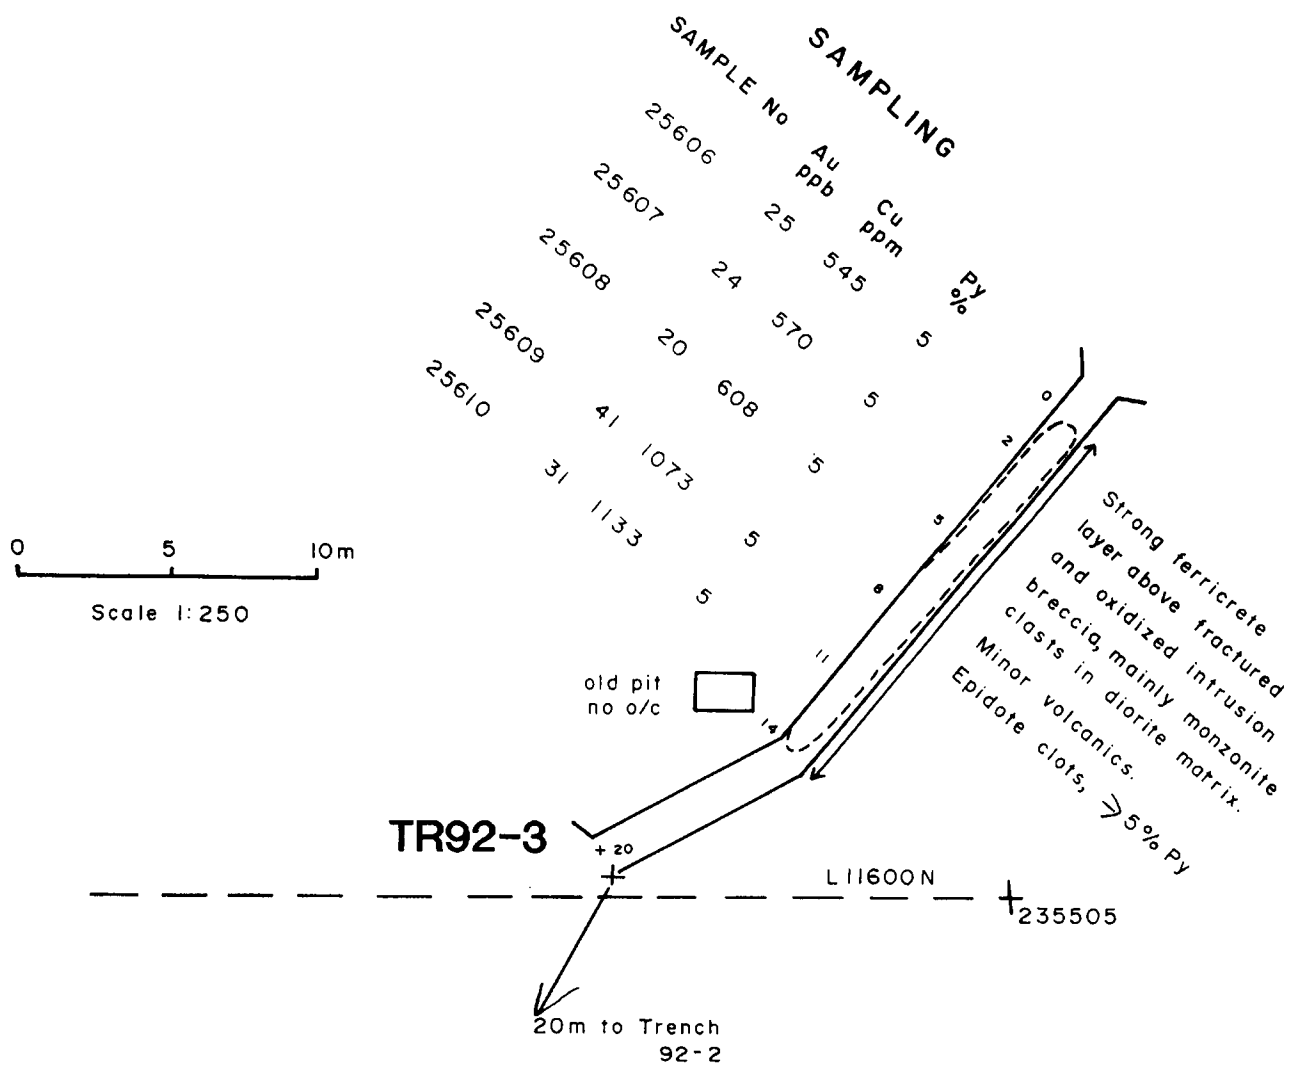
SAMPLING

| SAMPLE No | Au ppb | Cu ppm | Py % |
|---|---|---|---|
| 25606 | 25 | 545 | 5 |
| 25607 | 24 | 570 | 5 |
| 25608 | 20 | 608 | 5 |
| 25609 | 41 | 1073 | 5 |
| 25610 | 31 | 1133 | 5 |

0 5 10m
Scale 1:250

old pit
no o/c

0
2
5
8
11
14
+20

Strong ferricrete layer above fractured and oxidized intrusion breccia, mainly monzonite clasts in diorite matrix. Minor volcanics. Epidote clots, >5% Py

TR92-3

L11600N

235505

20m to Trench 92-2